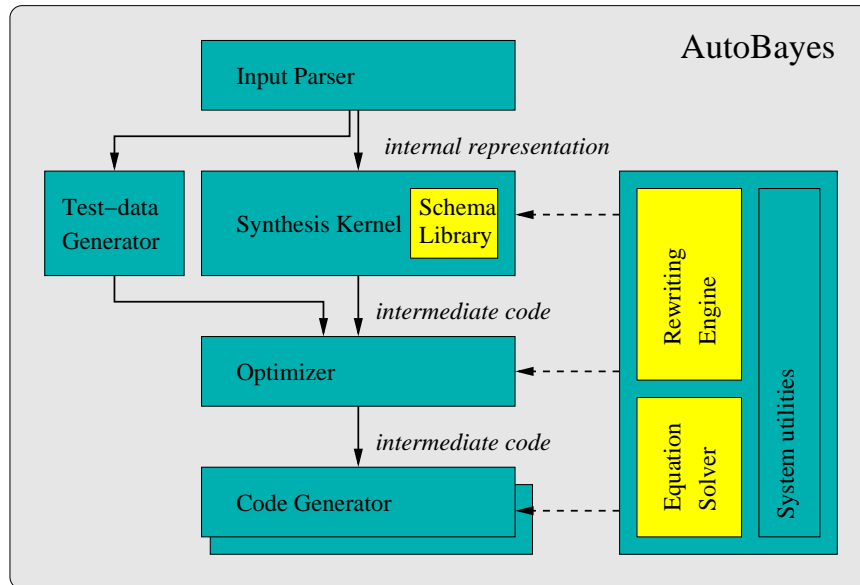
AutoBayes

Input Parser

internal representation

Test−data Generator

Synthesis Kernel

Schema Library

intermediate code

Optimizer

intermediate code

Code Generator

Rewriting Engine

Equation Solver

System utilities